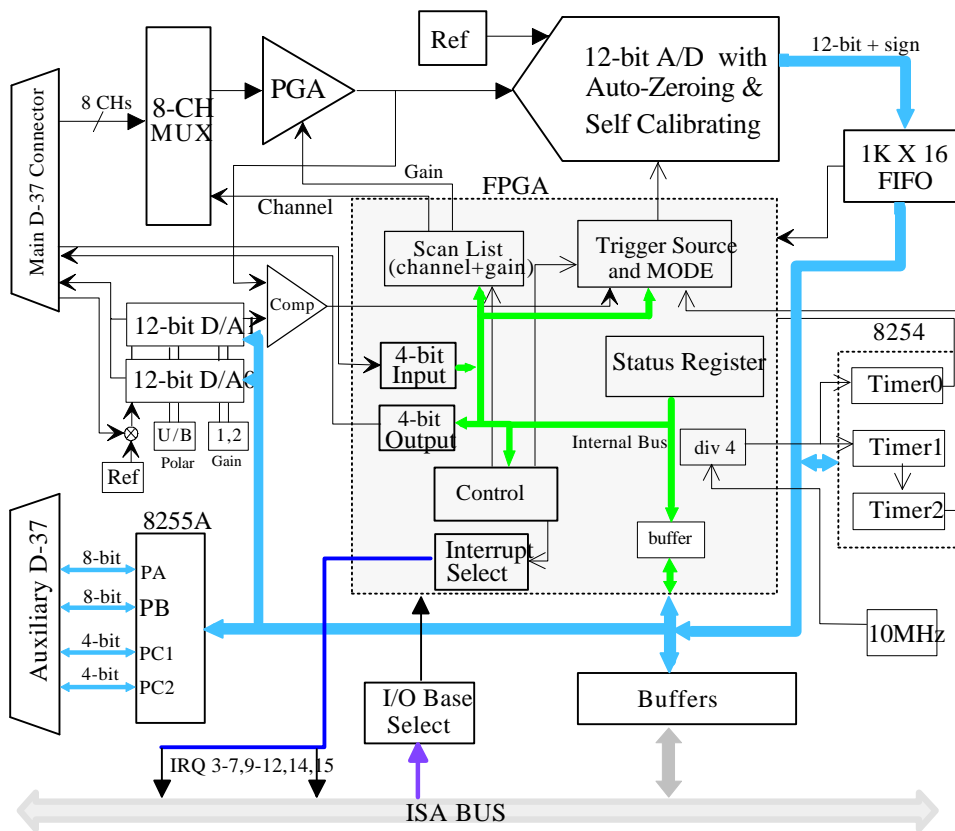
Ref

12-bit A/D with Auto-Zeroing & Self Calibrating

12-bit + sign

Main D-37 Connector

8 CHs

8-CH MUX

PGA

1K X 16 FIFO

Gain

Channel

FPGA

Scan List (channel+gain)

Trigger Source and MODE

Comp

12-bit D/A

12-bit D/A

8254

4-bit Input

Status Register

Timer0

4-bit Output

Internal Bus

div 4

Timer1

U/B Polar

1,2 Gain

Ref

Control

Timer2

Auxiliary D-37

8255A

8-bit PA

8-bit PB

4-bit PC1

4-bit PC2

Interrupt Select

buffer

10MHz

I/O Base Select

Buffers

IRQ 3-7,9-12,14,15

ISA BUS